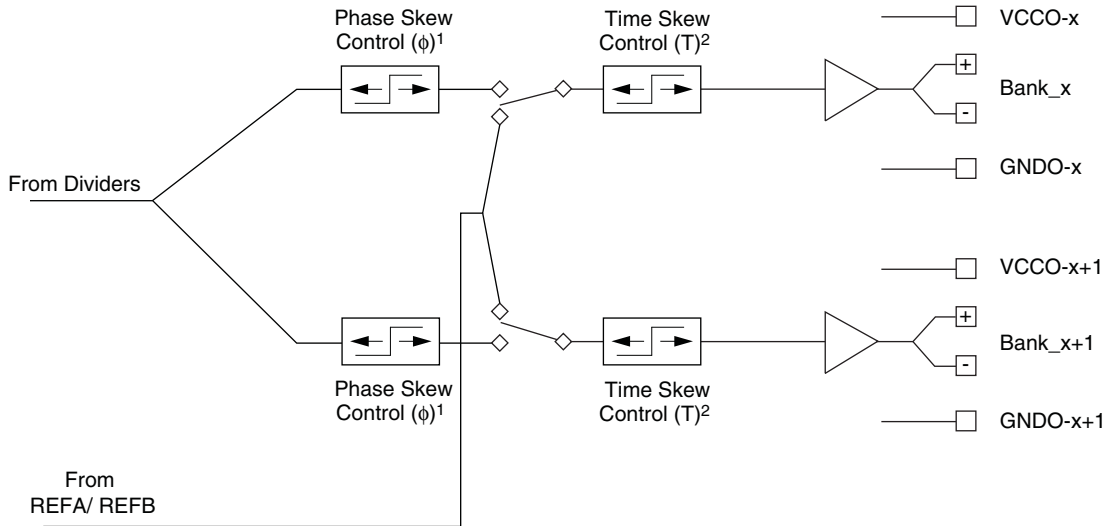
Phase Skew Control ($\phi$)$^1$

Time Skew Control (T)$^2$

VCCO-x

+

Bank_x

-

GNDO-x

From Dividers

VCCO-x+1

+

Bank_x+1

-

Phase Skew Control ($\phi$)$^1$

Time Skew Control (T)$^2$

GNDO-x+1

From REFA/ REFB